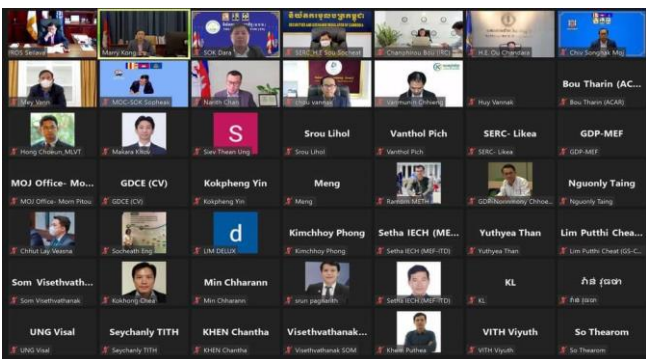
ROS Seilava
Marry Kong
SOK Dara
SERC_H.E Sou Socheat
Chanyinnou Bou (IRD)
H.E. Ou Chanrasa
Chiv Songhak Moj
Mey Vann
MOC-SOK Sopheak
Nanith Chan
chou vannak
Vannuth Chhieng
Huy Vannak
Bou Tharin (AC...
Bou Tharin (ACAR)
Hong Choeun_MLVT
Makara Khoy
S
Siev Thean Ung
Srou Lihol
Srou Lihol
Vanthol Pich
Vanthol Pich
SERC- Likea
SERC- Likea
GDP-MEF
GDP-MEF
MOJ Office- Mo...
MOJ Office- Mom Pitou
GDCE (CV)
GDCE (CV)
Kokpheng Yin
Kokpheng Yin
Meng
Meng
Ramdin METH
GDP-Norommony Chhoe...
Nguonly Taing
Nguonly Taing
Chhut Lay Veasna
Socheath Eng
d
LIM DELUX
Kimchhoy Phong
Kimchhoy Phong
Setha IECH (ME...
Setha IECH (MEF-ITD)
Yuthyea Than
Yuthyea Than
Lim Putthi Chea...
Lim Putthi Cheat (GS-C...
Som Visethvath...
Som Visethvathanak
Kokhong Chea
Min Chharann
Min Chharann
sirun pagnarith
Setha IECH (MEF-ITD)
KL
KL
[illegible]
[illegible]
UNG Visal
UNG Visal
Seychanly TITH
Seychanly TITH
KHEN Chantha
KHEN Chantha
Visethvathanak...
Visethvathanak SOM
Khem Puthea
VITH Viyuth
VITH Viyuth
So Thearom
So Thearom